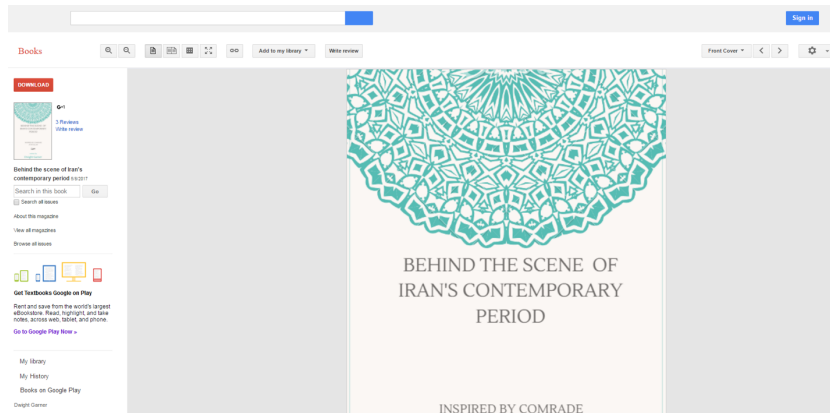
Sign in

Books

Add to my library

Write review

Front Cover

DOWNLOAD

G+1

3 Reviews
Write review

Behind the scene of Iran's contemporary period 5/9/2017

Search in this book

Go

Search all issues

About this magazine

View all magazines

Browse all issues

Get Textbooks Google on Play

Rent and save from the world's largest eBookstore. Read, highlight, and take notes, across web, tablet, and phone.

Go to Google Play Now »

My library

My History

Books on Google Play

Dwight Garner

BEHIND THE SCENE OF IRAN'S CONTEMPORARY PERIOD

INSPIRED BY COMRADE